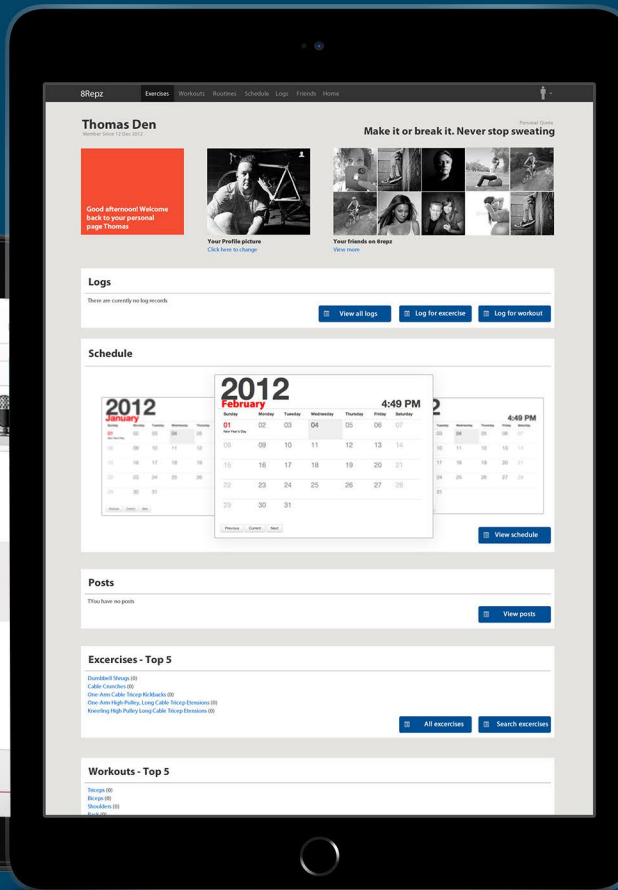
8Repz Exercises Workouts Routines Schedule Logs Friends Home

Thomas Den
Member Since 12 Dec 2012

Personal Quote
Make it or break it. Never stop sweating

Good afternoon! Welcome back to your personal page Thomas

Your Profile picture
Click here to change

Your friends on 8repz
View more

Logs

There are currently no log records

View all logs
Log for excercise
Log for workout

Schedule

2012
January

2012
February

4:49 PM

| Sunday | Monday | Tuesday | Wednesday | Thursday | Friday | Saturday |
|---|---|---|---|---|---|---|
| 01 | 02 | 03 | 04 | 05 | 06 | 07 |
| 08 | 09 | 10 | 11 | 12 | 13 | 14 |
| 15 | 16 | 17 | 18 | 19 | 20 | 21 |
| 22 | 23 | 24 | 25 | 26 | 27 | 28 |
| 29 | 30 | 31 | | | | |

Previous Current Next

4:49 PM

View schedule

Posts

YYou have no posts

View posts

Excercises - Top 5

Dumbbell Shrugs (0)
Cable Crunches (0)
One-Arm Cable Tricep Kickbacks (0)
One-Arm High-Pulley, Long Cable Tricep Etensions (0)
Kneeling High Pulley Long Cable Tricep Etensions (0)

All excercises
Search excercises

Workouts - Top 5

Triceps (0)
Biceps (0)
Shoulders (0)
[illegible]